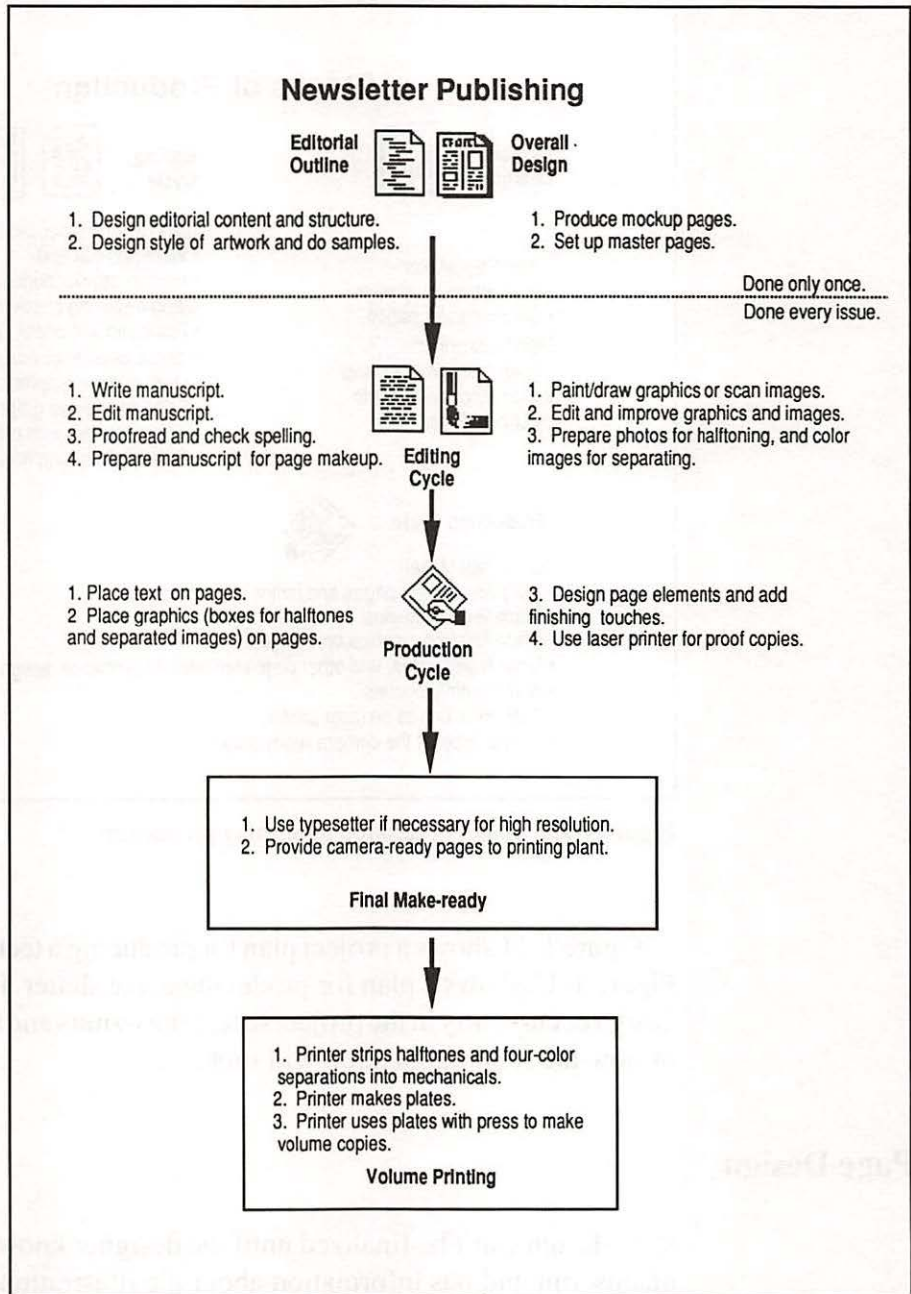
Newsletter Publishing

Editorial Outline

Overall Design

1. Design editorial content and structure.
2. Design style of artwork and do samples.

1. Produce mockup pages.
2. Set up master pages.

Done only once.

Done every issue.

1. Write manuscript.
2. Edit manuscript.
3. Proofread and check spelling.
4. Prepare manuscript for page makeup.

Editing Cycle

1. Paint/draw graphics or scan images.
2. Edit and improve graphics and images.
3. Prepare photos for halftoning, and color images for separating.

1. Place text on pages.
2 Place graphics (boxes for halftones and separated images) on pages.

Production Cycle

3. Design page elements and add finishing touches.
4. Use laser printer for proof copies.

1. Use typesetter if necessary for high resolution.
2. Provide camera-ready pages to printing plant.

Final Make-ready

1. Printer strips halftones and four-color separations into mechanicals.
2. Printer makes plates.
3. Printer uses plates with press to make volume copies.

Volume Printing